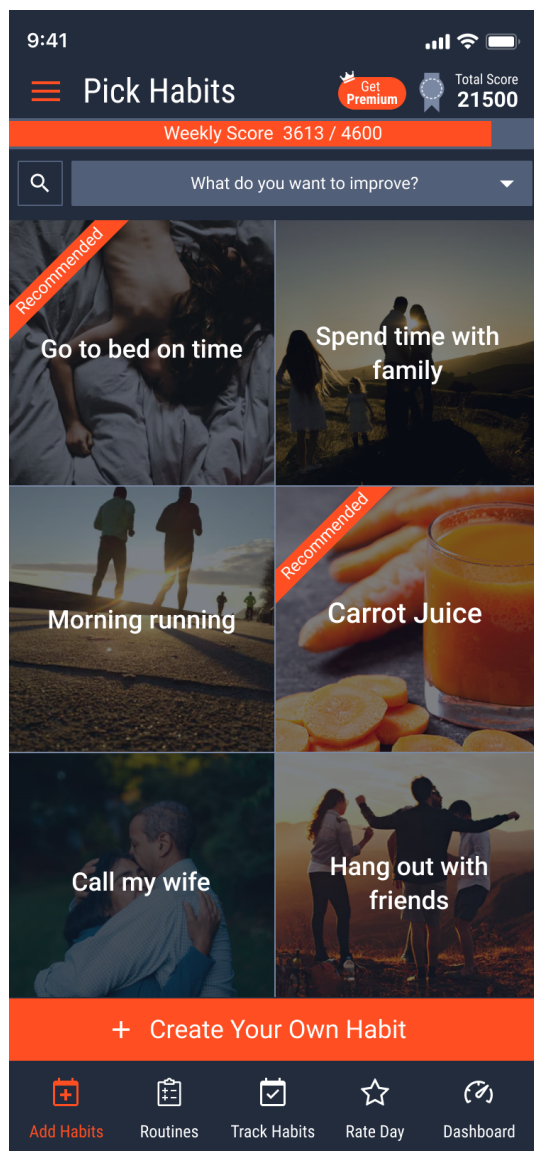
9:41

Pick Habits

Get Premium

Total Score
21500

Weekly Score 3613 / 4600

What do you want to improve?

Recommended
Go to bed on time

Spend time with family

Morning running

Recommended
Carrot Juice

Call my wife

Hang out with friends

+ Create Your Own Habit

Add Habits
Routines
Track Habits
Rate Day
Dashboard